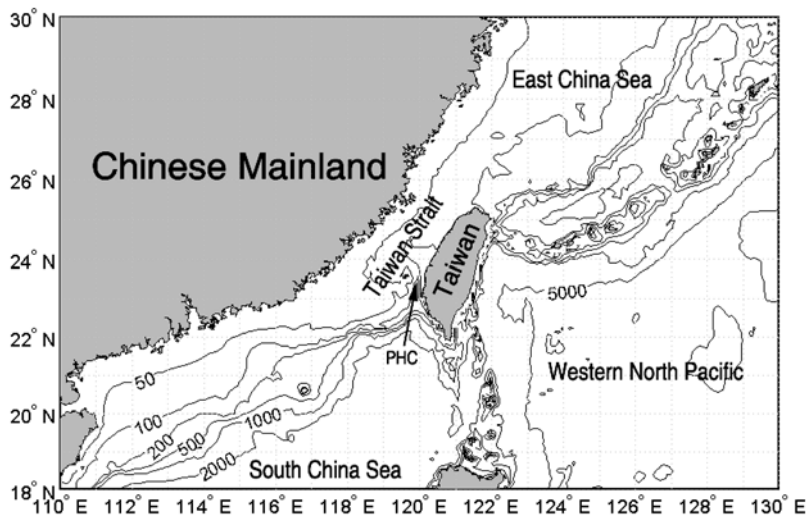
30° N
28° N
26° N
24° N
22° N
20° N
18° N
East China Sea
Chinese Mainland
Taiwan Strait
Taiwan
5000
PHC
50
100
200
500
1000
2000
Western North Pacific
South China Sea
110° E 112° E 114° E 116° E 118° E 120° E 122° E 124° E 126° E 128° E 130° E